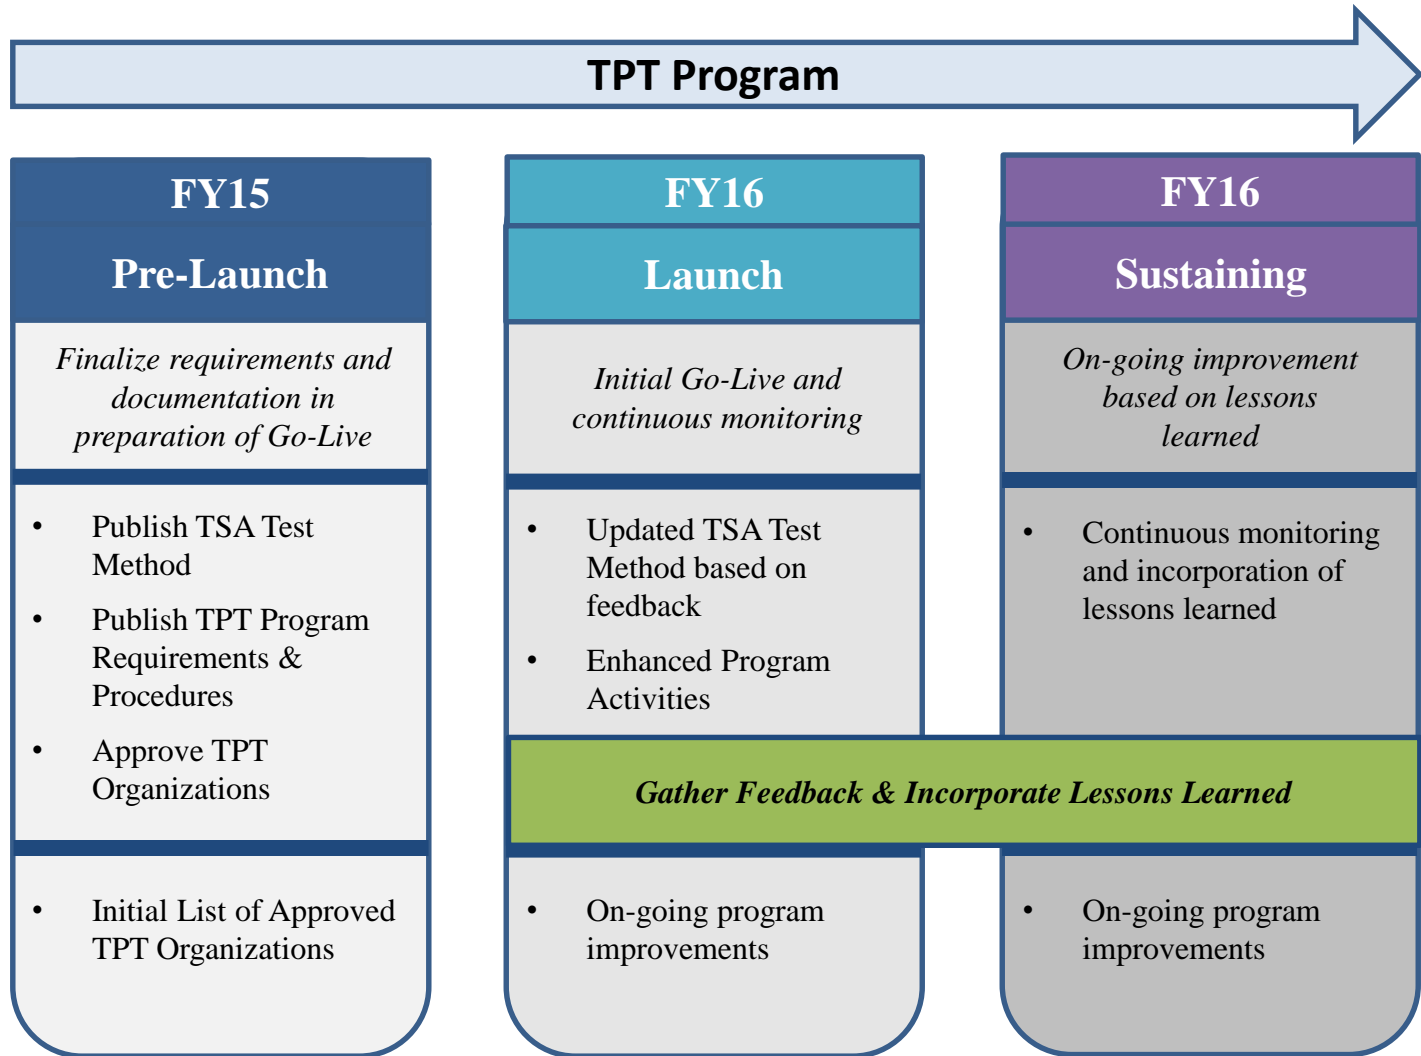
TPT Program

FY15

Pre-Launch

Finalize requirements and documentation in preparation of Go-Live

- Publish TSA Test Method
- Publish TPT Program Requirements & Procedures
- Approve TPT Organizations

- Initial List of Approved TPT Organizations

FY16

Launch

Initial Go-Live and continuous monitoring

- Updated TSA Test Method based on feedback
- Enhanced Program Activities

- On-going program improvements

FY16

Sustaining

On-going improvement based on lessons learned

- Continuous monitoring and incorporation of lessons learned

- On-going program improvements

Gather Feedback & Incorporate Lessons Learned